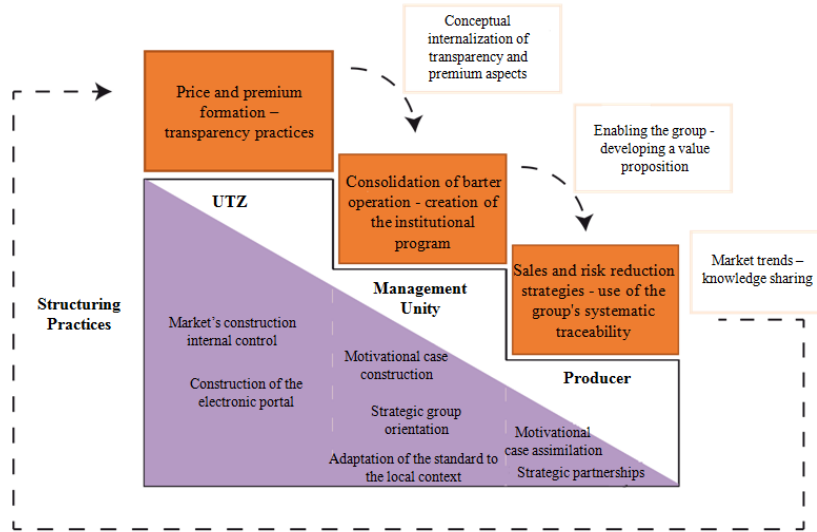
Conceptual internalization of transparency and premium aspects

Price and premium formation – transparency practices

Enabling the group - developing a value proposition

Consolidation of barter operation - creation of the institutional program

Market trends – knowledge sharing

Sales and risk reduction strategies - use of the group's systematic traceability

UTZ

Management Unity

Producer

Structuring Practices

Market's construction internal control

Construction of the electronic portal

Motivational case construction

Strategic group orientation

Adaptation of the standard to the local context

Motivational case assimilation

Strategic partnerships